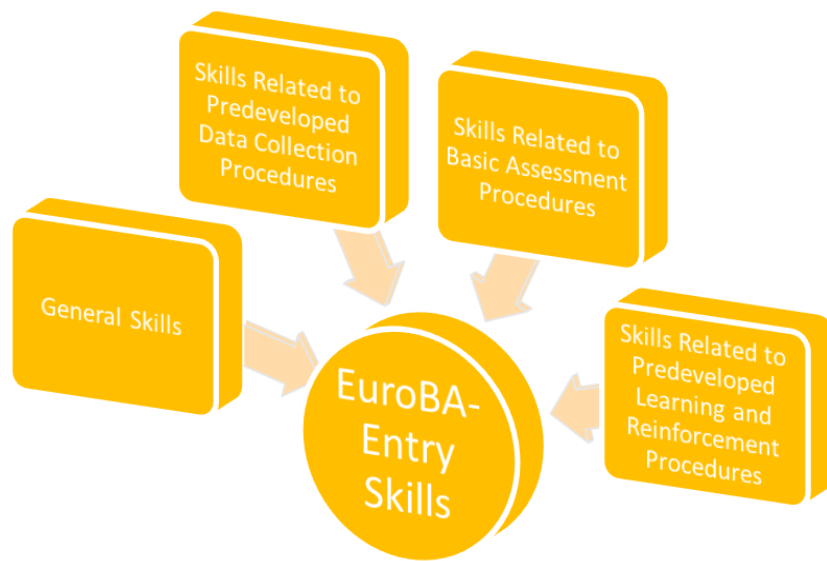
Skills Related to Predeveloped Data Collection Procedures

Skills Related to Basic Assessment Procedures

General Skills

EuroBA-Entry Skills

Skills Related to Predeveloped Learning and Reinforcement Procedures